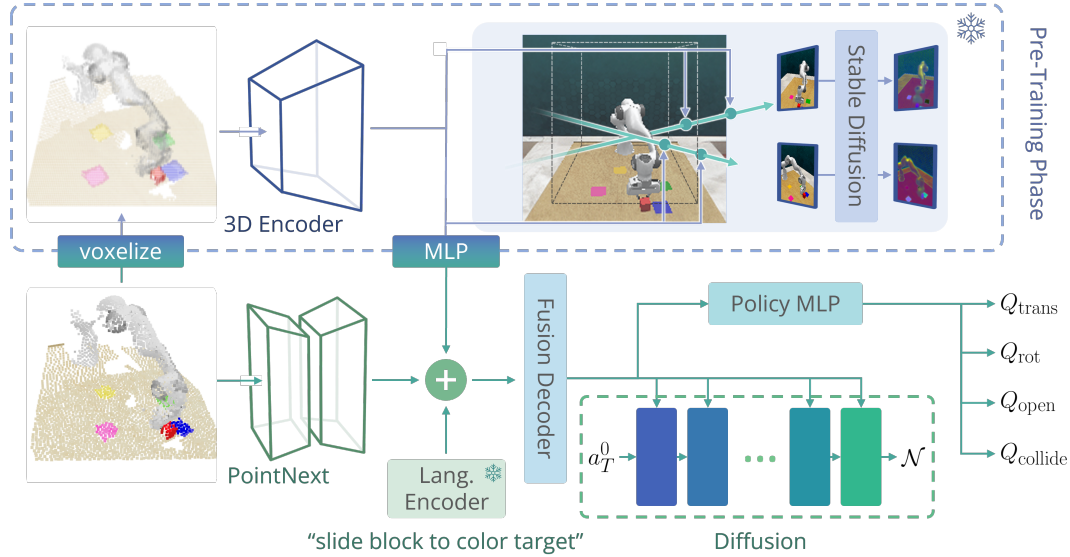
Pre-Training Phase

3D Encoder

Stable Diffusion

voxelize

MLP

Fusion Decoder

Policy MLP

$Q_{\text{trans}}$

$Q_{\text{rot}}$

$Q_{\text{open}}$

$Q_{\text{collide}}$

PointNext

Lang. Encoder

$a_T^0$

$\mathcal{N}$

"slide block to color target"

Diffusion